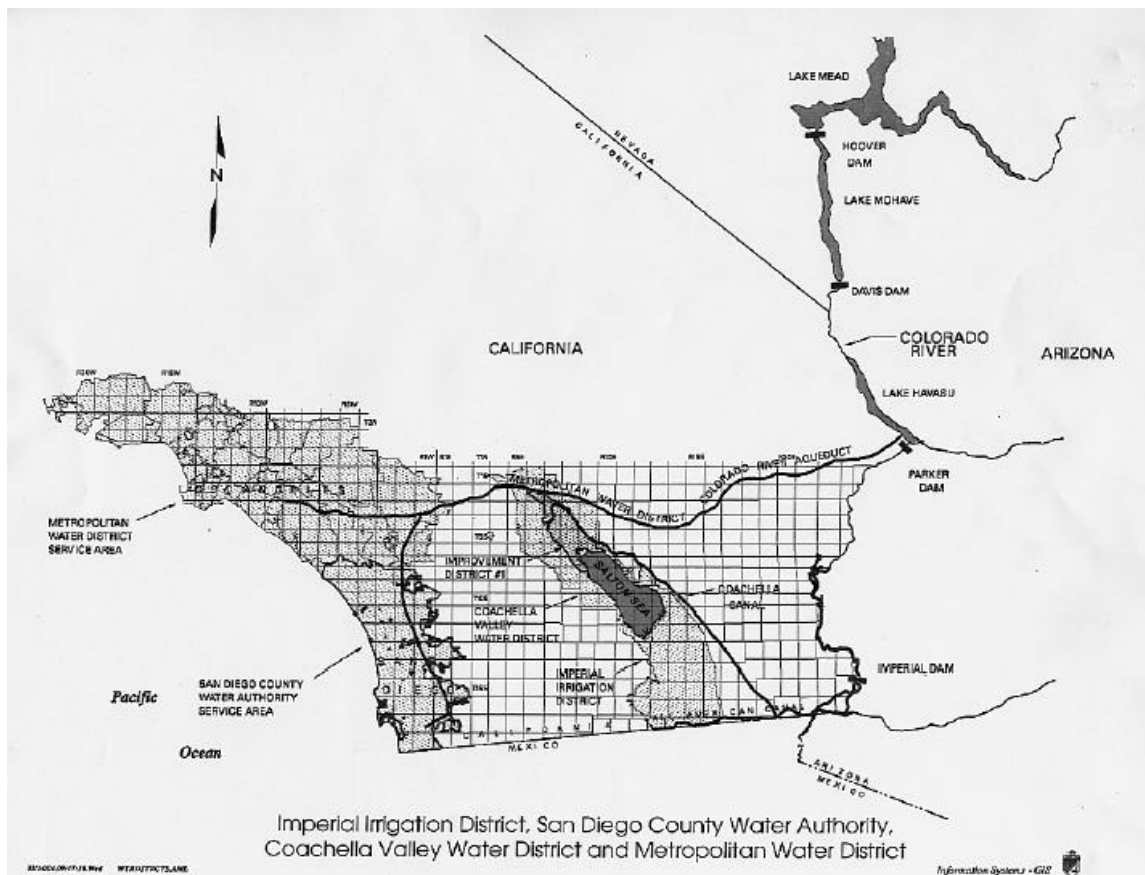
N

LAKE MEAD

HOOVER DAM

NEVADA
CALIFORNIA

LAKE MOHAVE

DAVIS DAM

COLORADO RIVER

CALIFORNIA

ARIZONA

LAKE HAVASU

PARKER DAM

COLORADO RIVER AQUEDUCT

METROPOLITAN WATER DISTRICT

LOS ANGELES

METROPOLITAN WATER DISTRICT SERVICE AREA

IMPROVEMENT DISTRICT #1

SALTON SEA

COACHELLA CANAL

COACHELLA VALLEY WATER DISTRICT

SAN DIEGO COUNTY WATER AUTHORITY SERVICE AREA

IMPERIAL IRRIGATION DISTRICT

IMPERIAL DAM

SAN DIEGO

AMERICAN CANAL

Pacific

Ocean

CALIFORNIA
MEXICO

ARIZONA
MEXICO

Imperial Irrigation District, San Diego County Water Authority, Coachella Valley Water District and Metropolitan Water District

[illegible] WTRDISTRICTS.AML

Information Systems - GIS